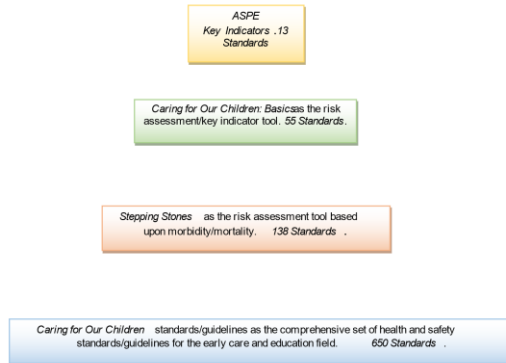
ASPE
Key Indicators .13 Standards

Caring for Our Children: Basicsas the risk assessment/key indicator tool. 55 Standards.

Stepping Stones as the risk assessment tool based upon morbidity/mortality. 138 Standards .

Caring for Our Children standards/guidelines as the comprehensive set of health and safety standards/guidelines for the early care and education field. 650 Standards .